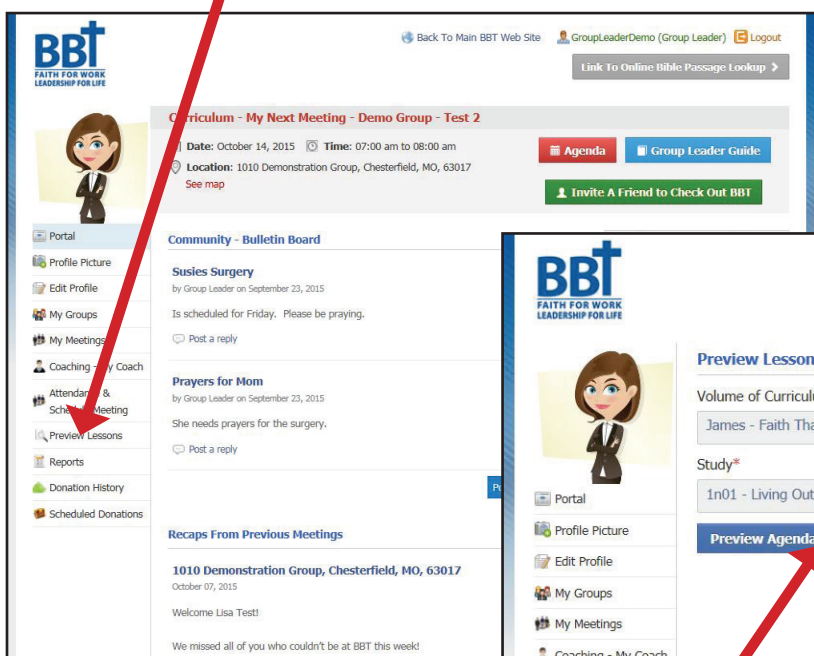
BBT
FAITH FOR WORK
LEADERSHIP FOR LIFE

Back To Main BBT Web Site
GroupLeaderDemo (Group Leader)
Logout

Link To Online Bible Passage Lookup

Curriculum - My Next Meeting - Demo Group - Test 2

Date: October 14, 2015
Time: 07:00 am to 08:00 am
Location: 1010 Demonstration Group, Chesterfield, MO, 63017
See map

Agenda
Group Leader Guide
Invite A Friend to Check Out BBT

Portal
Profile Picture
Edit Profile
My Groups
My Meetings
Coaching - My Coach
Attendance & Schedule Meeting
Preview Lessons
Reports
Donation History
Scheduled Donations

Community - Bulletin Board

Susies Surgery
by Group Leader on September 23, 2015
Is scheduled for Friday. Please be praying.
Post a reply

Prayers for Mom
by Group Leader on September 23, 2015
She needs prayers for the surgery.
Post a reply

Recaps From Previous Meetings

1010 Demonstration Group, Chesterfield, MO, 63017
October 07, 2015
Welcome Lisa Test!

We missed all of you who couldn't be at BBT this week!

BBT
FAITH FOR WORK
LEADERSHIP FOR LIFE

Preview Lesson
Volume of Curricul
James - Faith Tha
Study*
1n01 - Living Out
Preview Agend

Portal
Profile Picture
Edit Profile
My Groups
My Meetings
Coaching - My Coach